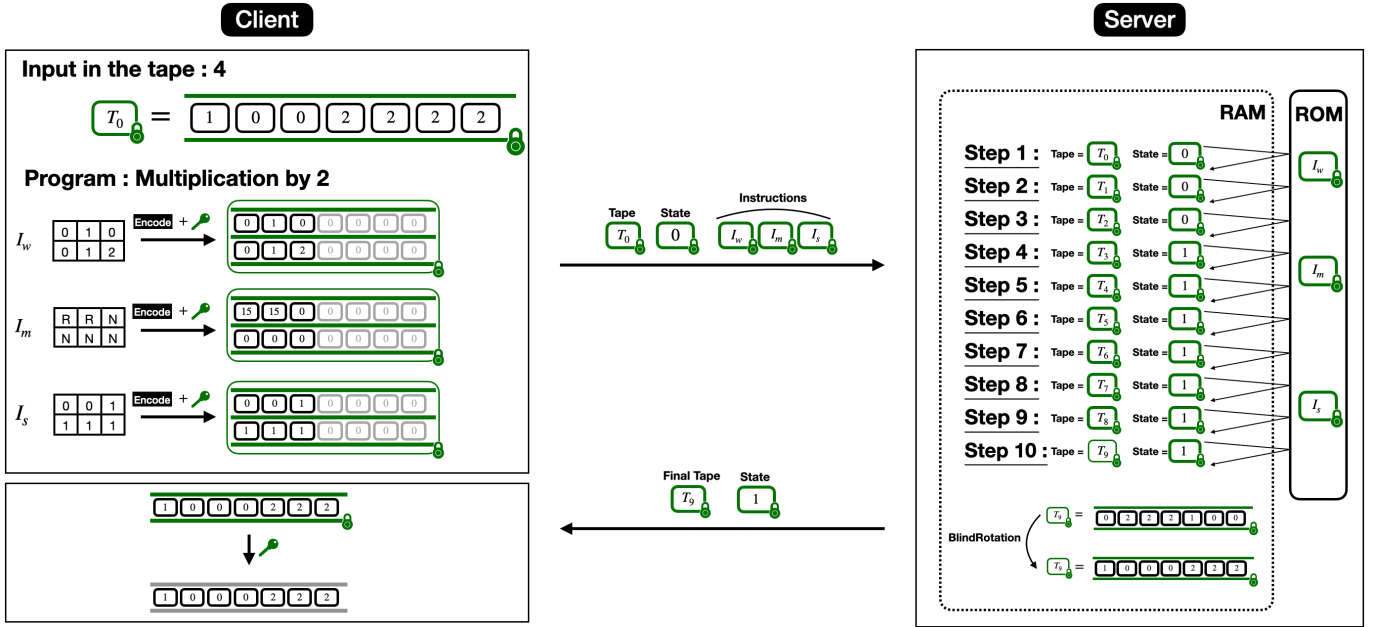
Client

Input in the tape : 4

$T_0$ = 1 0 0 2 2 2 2

Program : Multiplication by 2

$I_w$

| 0 | 1 | 0 |
|---|---|---|
| 0 | 1 | 2 |

Encode + 

0 1 0 0 0 0 0
0 1 2 0 0 0 0

$I_m$

| R | R | N |
|---|---|---|
| N | N | N |

Encode + 

15 15 0 0 0 0 0
0 0 0 0 0 0 0

$I_s$

| 0 | 0 | 1 |
|---|---|---|
| 1 | 1 | 1 |

Encode + 

0 0 1 0 0 0 0
1 1 1 0 0 0 0

1 0 0 0 2 2 2

1 0 0 0 2 2 2

Tape State Instructions
$T_0$ 0 $I_w$ $I_m$ $I_s$

Final Tape State
$T_9$ 1

Server

RAM

ROM

Step 1 : Tape = $T_0$ State = 0
Step 2 : Tape = $T_1$ State = 0
Step 3 : Tape = $T_2$ State = 0
Step 4 : Tape = $T_3$ State = 1
Step 5 : Tape = $T_4$ State = 1
Step 6 : Tape = $T_5$ State = 1
Step 7 : Tape = $T_6$ State = 1
Step 8 : Tape = $T_7$ State = 1
Step 9 : Tape = $T_8$ State = 1
Step 10 : Tape = $T_9$ State = 1

$I_w$
$I_m$
$I_s$

$T_9$ = 0 2 2 2 1 0 0

BlindRotation

$T_9$ = 1 0 0 0 2 2 2